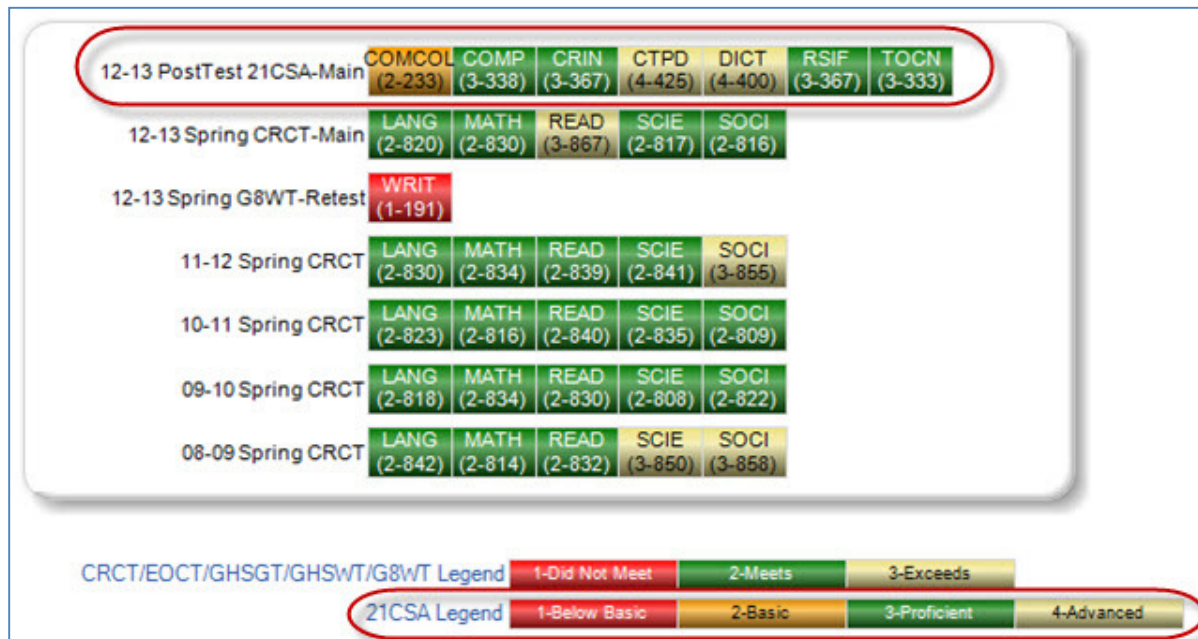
| 12-13 PostTest 21CSA-Main | COMCOL (2-233) | COMP (3-338) | CRIN (3-367) | CTPD (4-425) | DICT (4-400) | RSIF (3-367) | TOCN (3-333) |
|---|---|---|---|---|---|---|---|
| 12-13 Spring CRCT-Main | LANG (2-820) | MATH (2-830) | READ (3-867) | SCIE (2-817) | SOCI (2-816) | | |
| 12-13 Spring G8WT-Retest | WRIT (1-191) | | | | | | |
| 11-12 Spring CRCT | LANG (2-830) | MATH (2-834) | READ (2-839) | SCIE (2-841) | SOCI (3-855) | | |
| 10-11 Spring CRCT | LANG (2-823) | MATH (2-816) | READ (2-840) | SCIE (2-835) | SOCI (2-809) | | |
| 09-10 Spring CRCT | LANG (2-818) | MATH (2-834) | READ (2-830) | SCIE (2-808) | SOCI (2-822) | | |
| 08-09 Spring CRCT | LANG (2-842) | MATH (2-814) | READ (2-832) | SCIE (3-850) | SOCI (3-858) | | |

CRCT/EOCT/GHSGT/GHSWT/G8WT Legend 1-Did Not Meet 2-Meets 3-Exceeds

21CSA Legend 1-Below Basic 2-Basic 3-Proficient 4-Advanced